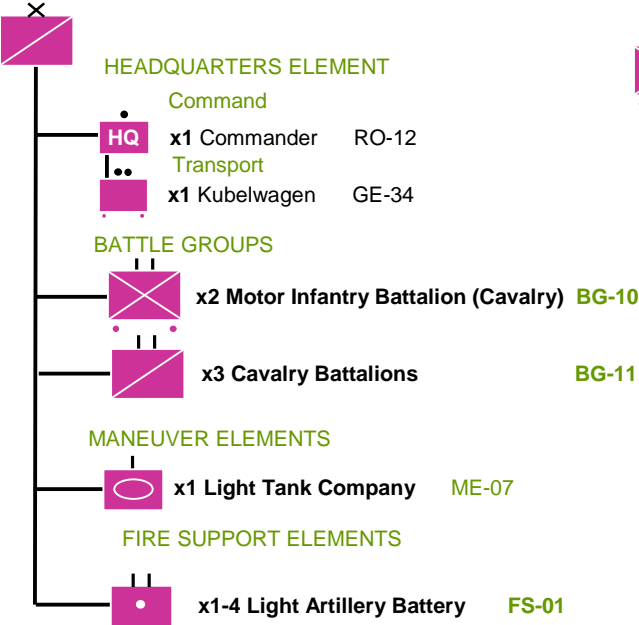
HEADQUARTERS ELEMENT

Command

HQ **x1** Commander RO-12

Transport

**x1** Kubelwagen GE-34

BATTLE GROUPS

**x2 Motor Infantry Battalion (Cavalry) BG-10**

**x3 Cavalry Battalions BG-11**

MANEUVER ELEMENTS

**x1 Light Tank Company** ME-07

FIRE SUPPORT ELEMENTS

**x1-4 Light Artillery Battery FS-01**